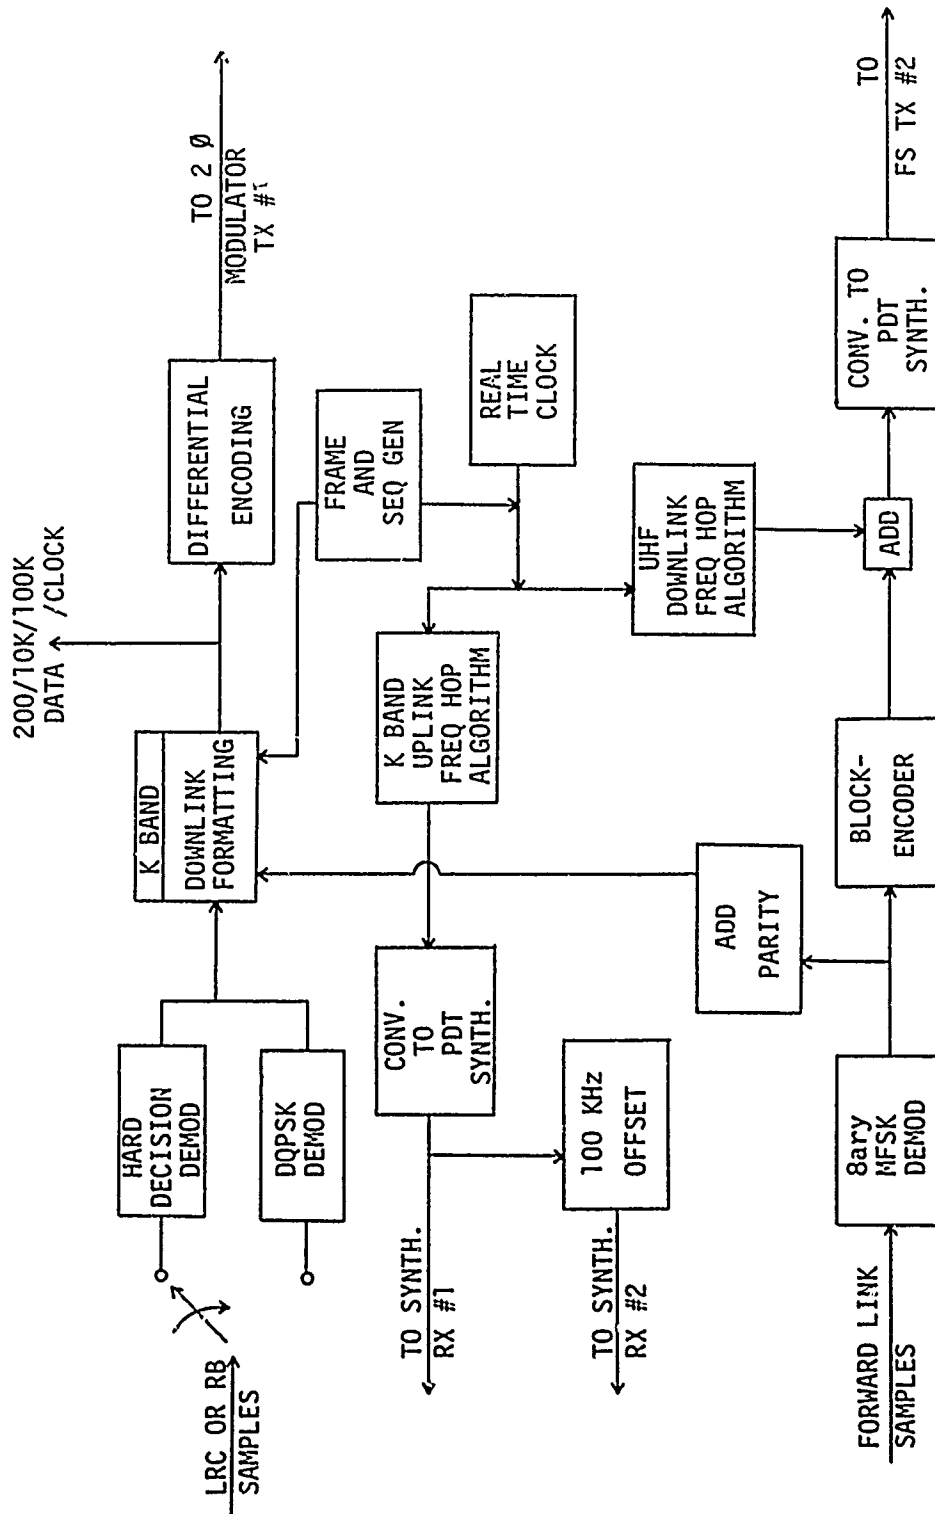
LRC OR RB
SAMPLES

HARD DECISION DEMOD

DQPSK DEMOD

K BAND
DOWNLINK FORMATTING

200/10K/100K
DATA /CLOCK

DIFFERENTIAL ENCODING

TO 2 Ø MODULATOR TX #1

FRAME AND SEQ GEN

REAL TIME CLOCK

K BAND UPLINK FREQ HOP ALGORITHM

UHF DOWNLINK FREQ HOP ALGORITHM

CONV. TO PDT SYNTH.

TO SYNTH. RX #1

100 KHz OFFSET

TO SYNTH. RX #2

ADD PARITY

FORWARD LINK
SAMPLES

8ary MFSK DEMOD

BLOCK-ENCODER

ADD

CONV. TO PDT SYNTH.

TO FS TX #2